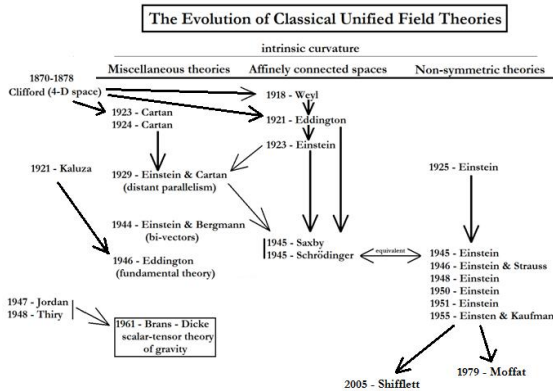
The Evolution of Classical Unified Field Theories

intrinsic curvature

Miscellaneous theories

Affinely connected spaces

Non-symmetric theories

1870-1878
Clifford (4-D space)

1918 - Weyl

1923 - Cartan
1924 - Cartan

1921 - Eddington

1923 - Einstein

1921 - Kaluza

1929 - Einstein & Cartan
(distant parallelism)

1925 - Einstein

1944 - Einstein & Bergmann
(bi-vectors)

1945 - Saxby
1945 - Schrödinger

equivalent

1946 - Eddington
(fundamental theory)

1945 - Einstein
1946 - Einstein & Strauss
1948 - Einstein
1950 - Einstein
1951 - Einstein
1955 - Einsten & Kaufman

1947 - Jordan
1948 - Thiry

1961 - Brans - Dicke
scalar-tensor theory
of gravity

2005 - Shifflett

1979 - Moffat